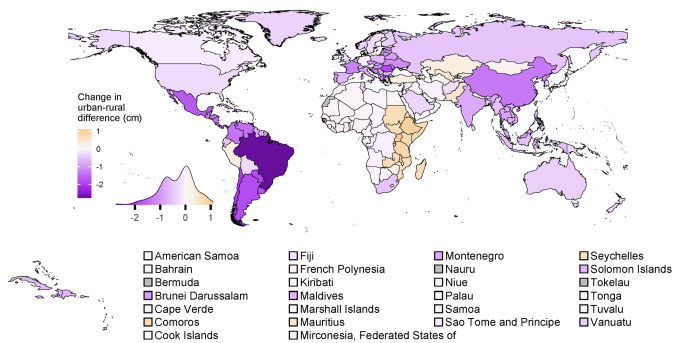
Change in urban-rural difference (cm)

1
0
−1
−2

−2 −1 0 1

American Samoa
Bahrain
Bermuda
Brunei Darussalam
Cape Verde
Comoros
Cook Islands

Fiji
French Polynesia
Kiribati
Maldives
Marshall Islands
Mauritius
Mirconesia, Federated States of

Montenegro
Nauru
Niue
Palau
Samoa
Sao Tome and Principe

Seychelles
Solomon Islands
Tokelau
Tonga
Tuvalu
Vanuatu